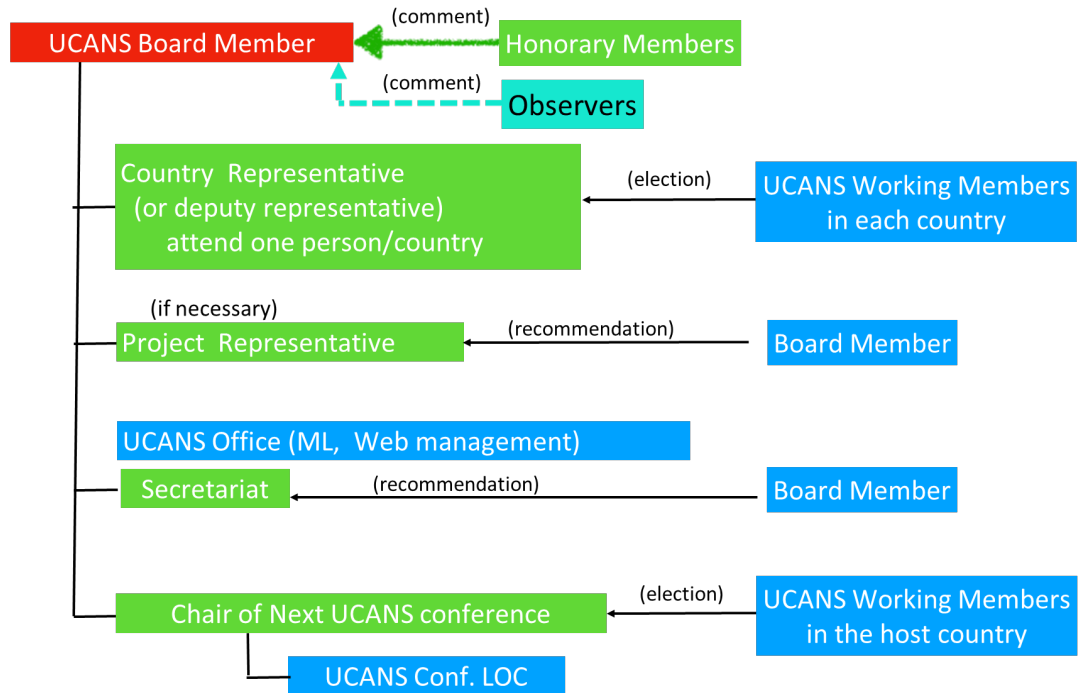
UCANS Board Member

(comment)

Honorary Members

(comment)

Observers

Country Representative (or deputy representative) attend one person/country

(election)

UCANS Working Members in each country

(if necessary)

Project Representative

(recommendation)

Board Member

UCANS Office (ML, Web management)

Secretariat

(recommendation)

Board Member

Chair of Next UCANS conference

(election)

UCANS Working Members in the host country

UCANS Conf. LOC